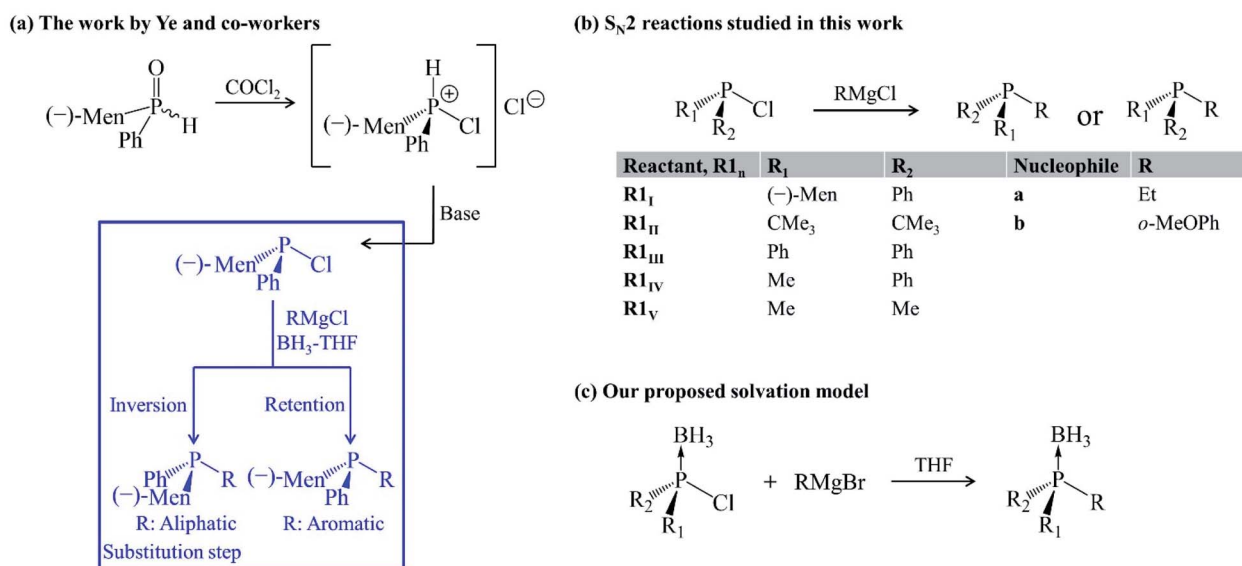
(a) The work by Ye and co-workers

O
(−)-Men P H
Ph
$COCl_2$
H
⊕
(−)-Men P Cl
Ph
$Cl^{\ominus}$

Base

(−)-Men P Cl
Ph
RMgCl
$BH_3$-THF
Inversion
Retention
Ph P R
(−)-Men
(−)-Men P R
Ph
R: Aliphatic
R: Aromatic
Substitution step

(b) $S_N2$ reactions studied in this work

$R_1$ P Cl
$R_2$
RMgCl
$R_2$ P R
$R_1$
or
$R_1$ P R
$R_2$

| Reactant, $R1_n$ | $R_1$ | $R_2$ | Nucleophile | R |
|---|---|---|---|---|
| $R1_I$ | (−)-Men | Ph | a | Et |
| $R1_{II}$ | $CMe_3$ | $CMe_3$ | b | o-MeOPh |
| $R1_{III}$ | Ph | Ph | | |
| $R1_{IV}$ | Me | Ph | | |
| $R1_V$ | Me | Me | | |

(c) Our proposed solvation model

$BH_3$
$R_2$ P Cl
$R_1$
+ RMgBr
THF
$BH_3$
$R_2$ P R
$R_1$